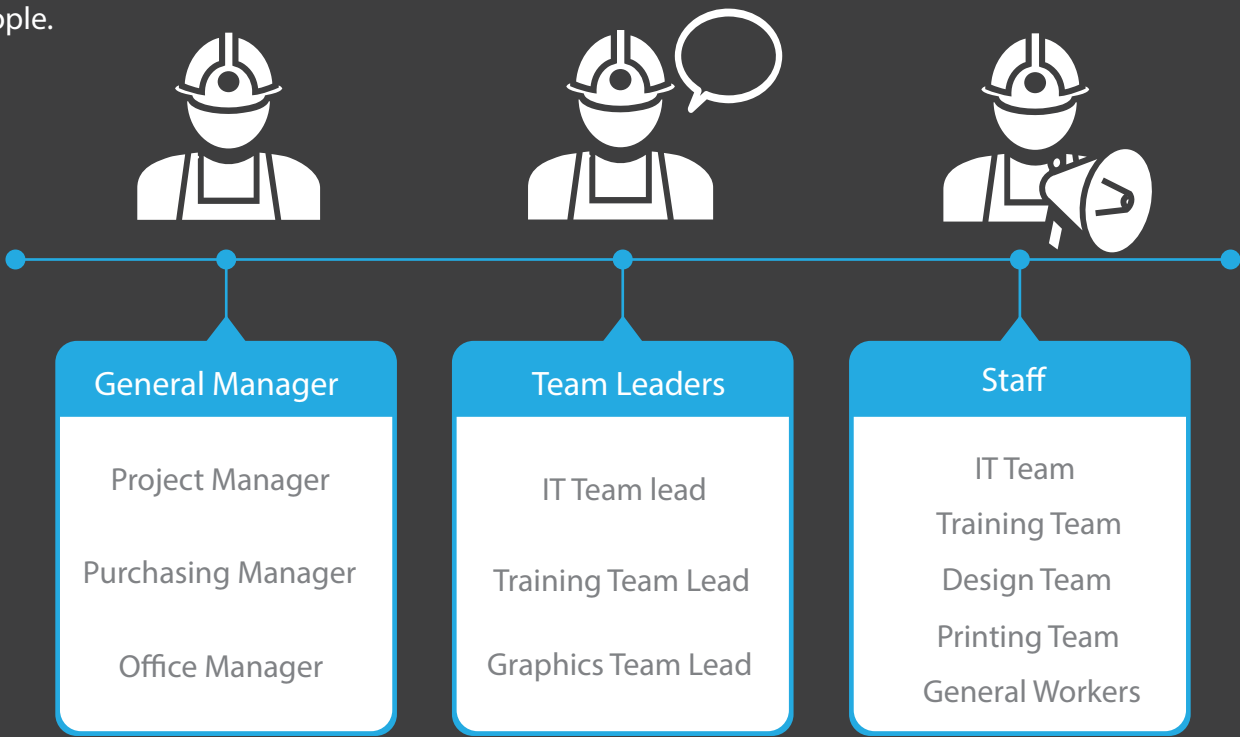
ople.

General Manager

Project Manager

Purchasing Manager

Office Manager

Team Leaders

IT Team lead

Training Team Lead

Graphics Team Lead

Staff

IT Team

Training Team

Design Team

Printing Team

General Workers